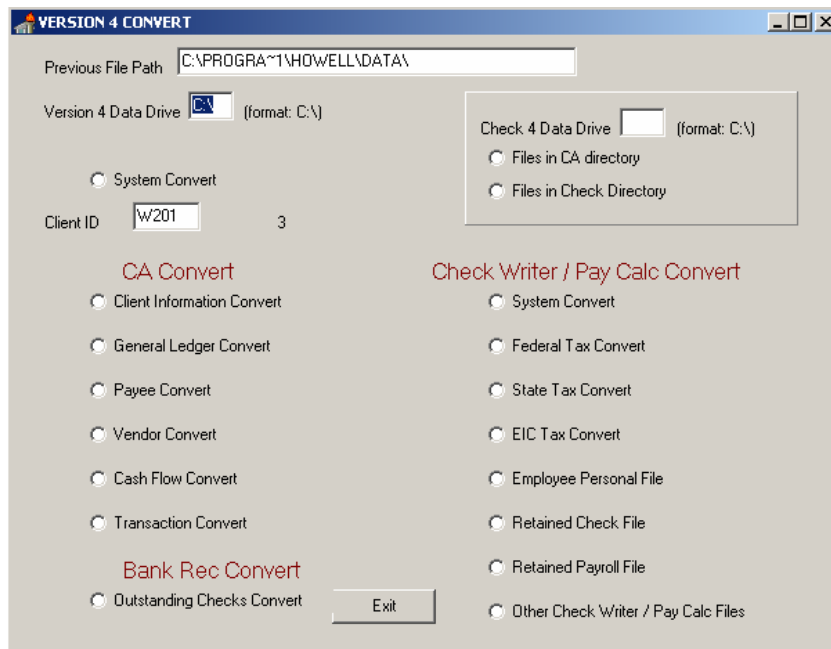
VERSION 4 CONVERT

Previous File Path C:\PROGRA~1\HOWELL\DATA\

Version 4 Data Drive C:\ (format: C:\)

Check 4 Data Drive (format: C:\)

Files in CA directory

Files in Check Directory

System Convert

Client ID W201 3

CA Convert

Client Information Convert

General Ledger Convert

Payee Convert

Vendor Convert

Cash Flow Convert

Transaction Convert

Bank Rec Convert

Outstanding Checks Convert

Exit

Check Writer / Pay Calc Convert

System Convert

Federal Tax Convert

State Tax Convert

EIC Tax Convert

Employee Personal File

Retained Check File

Retained Payroll File

Other Check Writer / Pay Calc Files